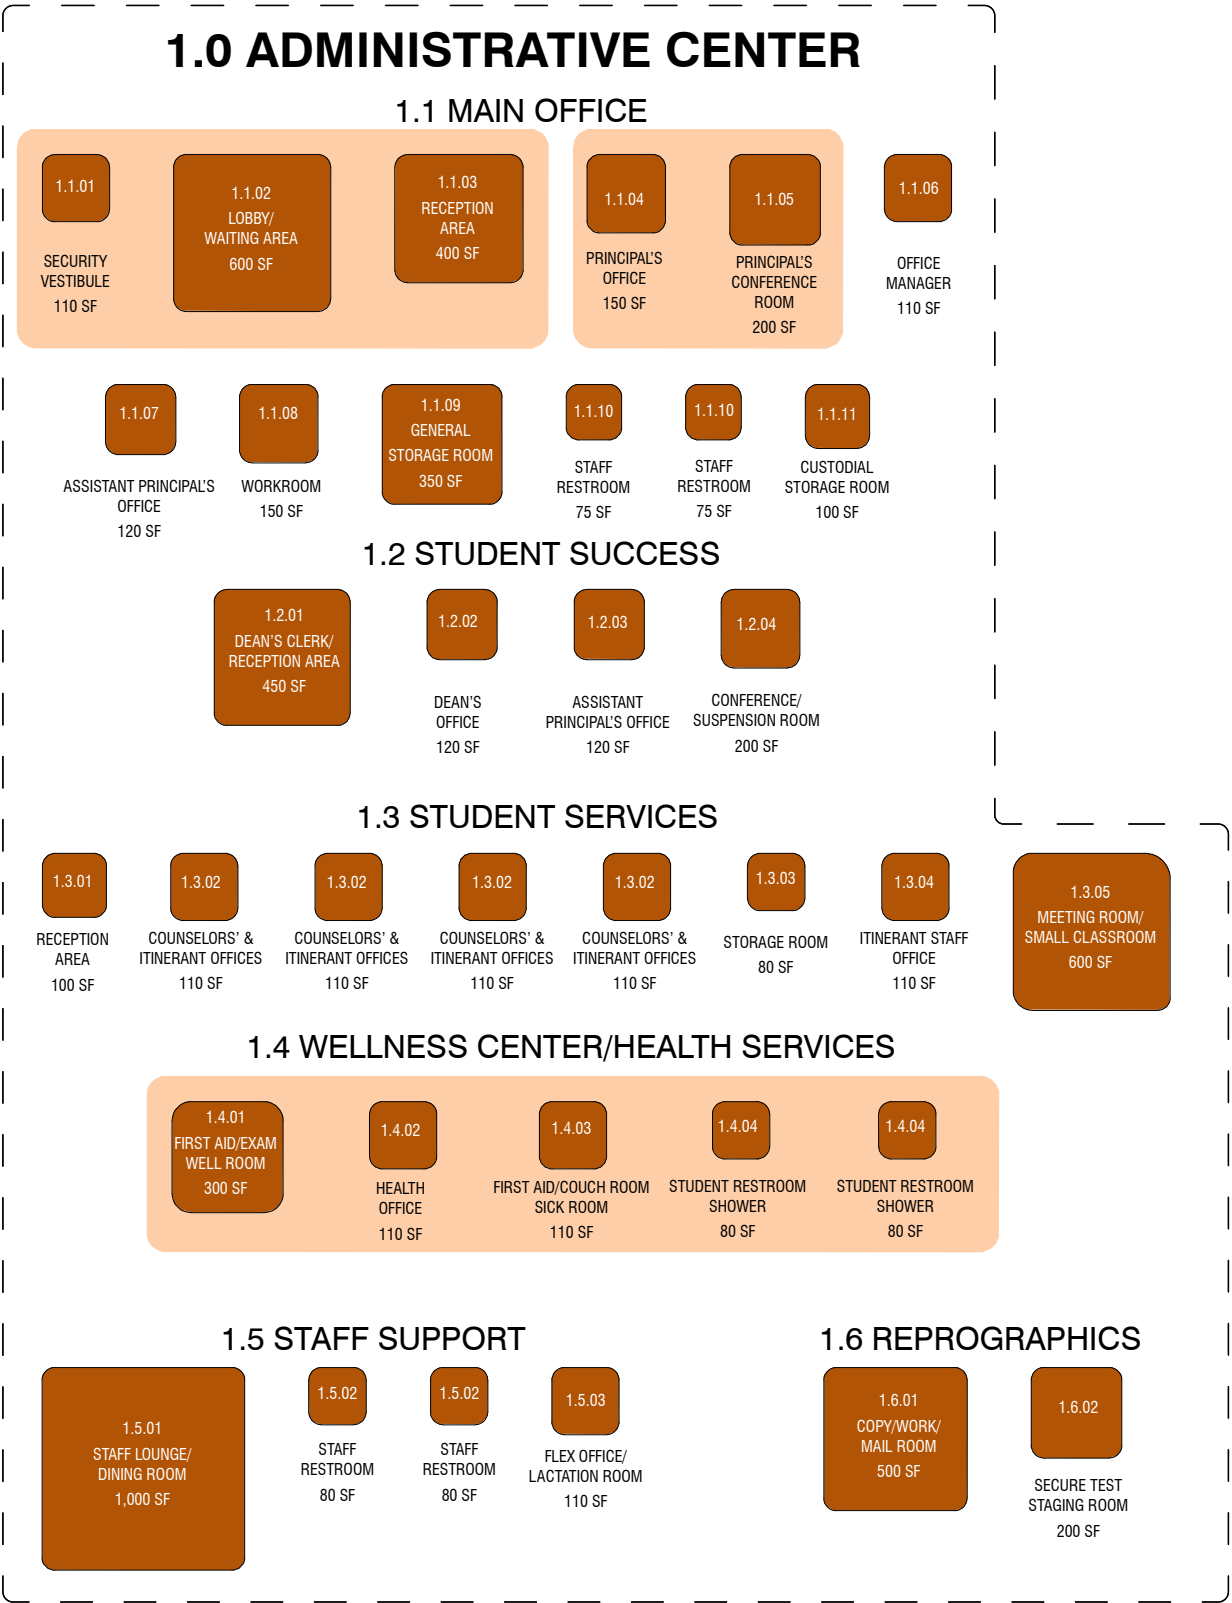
1.0 ADMINISTRATIVE CENTER

1.1 MAIN OFFICE

1.1.01
SECURITY VESTIBULE
110 SF

1.1.02
LOBBY/ WAITING AREA
600 SF

1.1.03
RECEPTION AREA
400 SF

1.1.04
PRINCIPAL'S OFFICE
150 SF

1.1.05
PRINCIPAL'S CONFERENCE ROOM
200 SF

1.1.06
OFFICE MANAGER
110 SF

1.1.07
ASSISTANT PRINCIPAL'S OFFICE
120 SF

1.1.08
WORKROOM
150 SF

1.1.09
GENERAL STORAGE ROOM
350 SF

1.1.10
STAFF RESTROOM
75 SF

1.1.10
STAFF RESTROOM
75 SF

1.1.11
CUSTODIAL STORAGE ROOM
100 SF

1.2 STUDENT SUCCESS

1.2.01
DEAN'S CLERK/ RECEPTION AREA
450 SF

1.2.02
DEAN'S OFFICE
120 SF

1.2.03
ASSISTANT PRINCIPAL'S OFFICE
120 SF

1.2.04
CONFERENCE/ SUSPENSION ROOM
200 SF

1.3 STUDENT SERVICES

1.3.01
RECEPTION AREA
100 SF

1.3.02
COUNSELORS' & ITINERANT OFFICES
110 SF

1.3.02
COUNSELORS' & ITINERANT OFFICES
110 SF

1.3.02
COUNSELORS' & ITINERANT OFFICES
110 SF

1.3.02
COUNSELORS' & ITINERANT OFFICES
110 SF

1.3.03
STORAGE ROOM
80 SF

1.3.04
ITINERANT STAFF OFFICE
110 SF

1.3.05
MEETING ROOM/ SMALL CLASSROOM
600 SF

1.4 WELLNESS CENTER/HEALTH SERVICES

1.4.01
FIRST AID/EXAM WELL ROOM
300 SF

1.4.02
HEALTH OFFICE
110 SF

1.4.03
FIRST AID/COUCH ROOM SICK ROOM
110 SF

1.4.04
STUDENT RESTROOM SHOWER
80 SF

1.4.04
STUDENT RESTROOM SHOWER
80 SF

1.5 STAFF SUPPORT

1.5.01
STAFF LOUNGE/ DINING ROOM
1,000 SF

1.5.02
STAFF RESTROOM
80 SF

1.5.02
STAFF RESTROOM
80 SF

1.5.03
FLEX OFFICE/ LACTATION ROOM
110 SF

1.6 REPROGRAPHICS

1.6.01
COPY/WORK/ MAIL ROOM
500 SF

1.6.02
SECURE TEST STAGING ROOM
200 SF